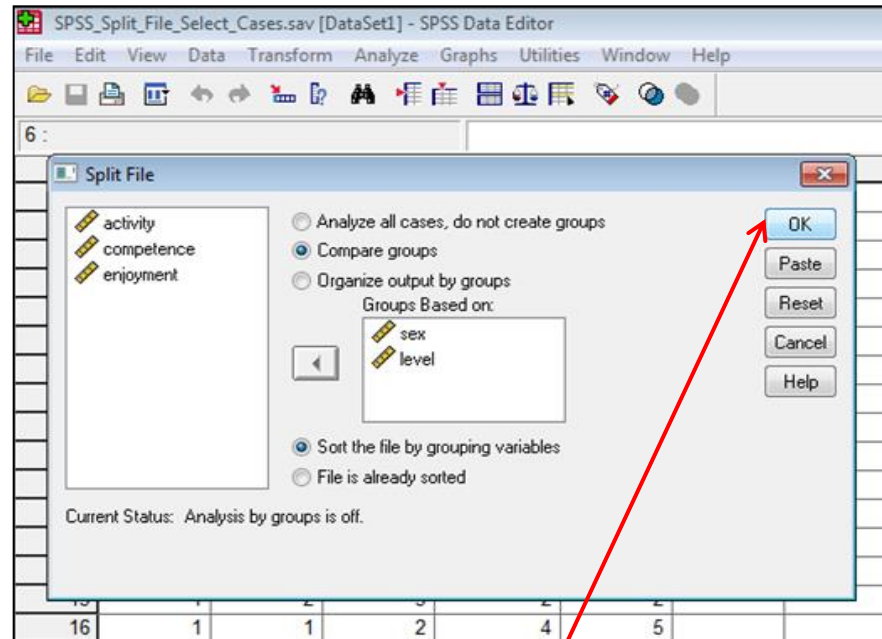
SPSS_Split_File_Select_Cases.sav [DataSet1] - SPSS Data Editor

File Edit View Data Transform Analyze Graphs Utilities Window Help

6 :

Split File

activity
competence
enjoyment

Analyze all cases, do not create groups
Compare groups
Organize output by groups

Groups Based on:
sex
level

Sort the file by grouping variables
File is already sorted

Current Status: Analysis by groups is off.

OK
Paste
Reset
Cancel
Help

| 16 | 1 | 1 | 2 | 4 | 5 |